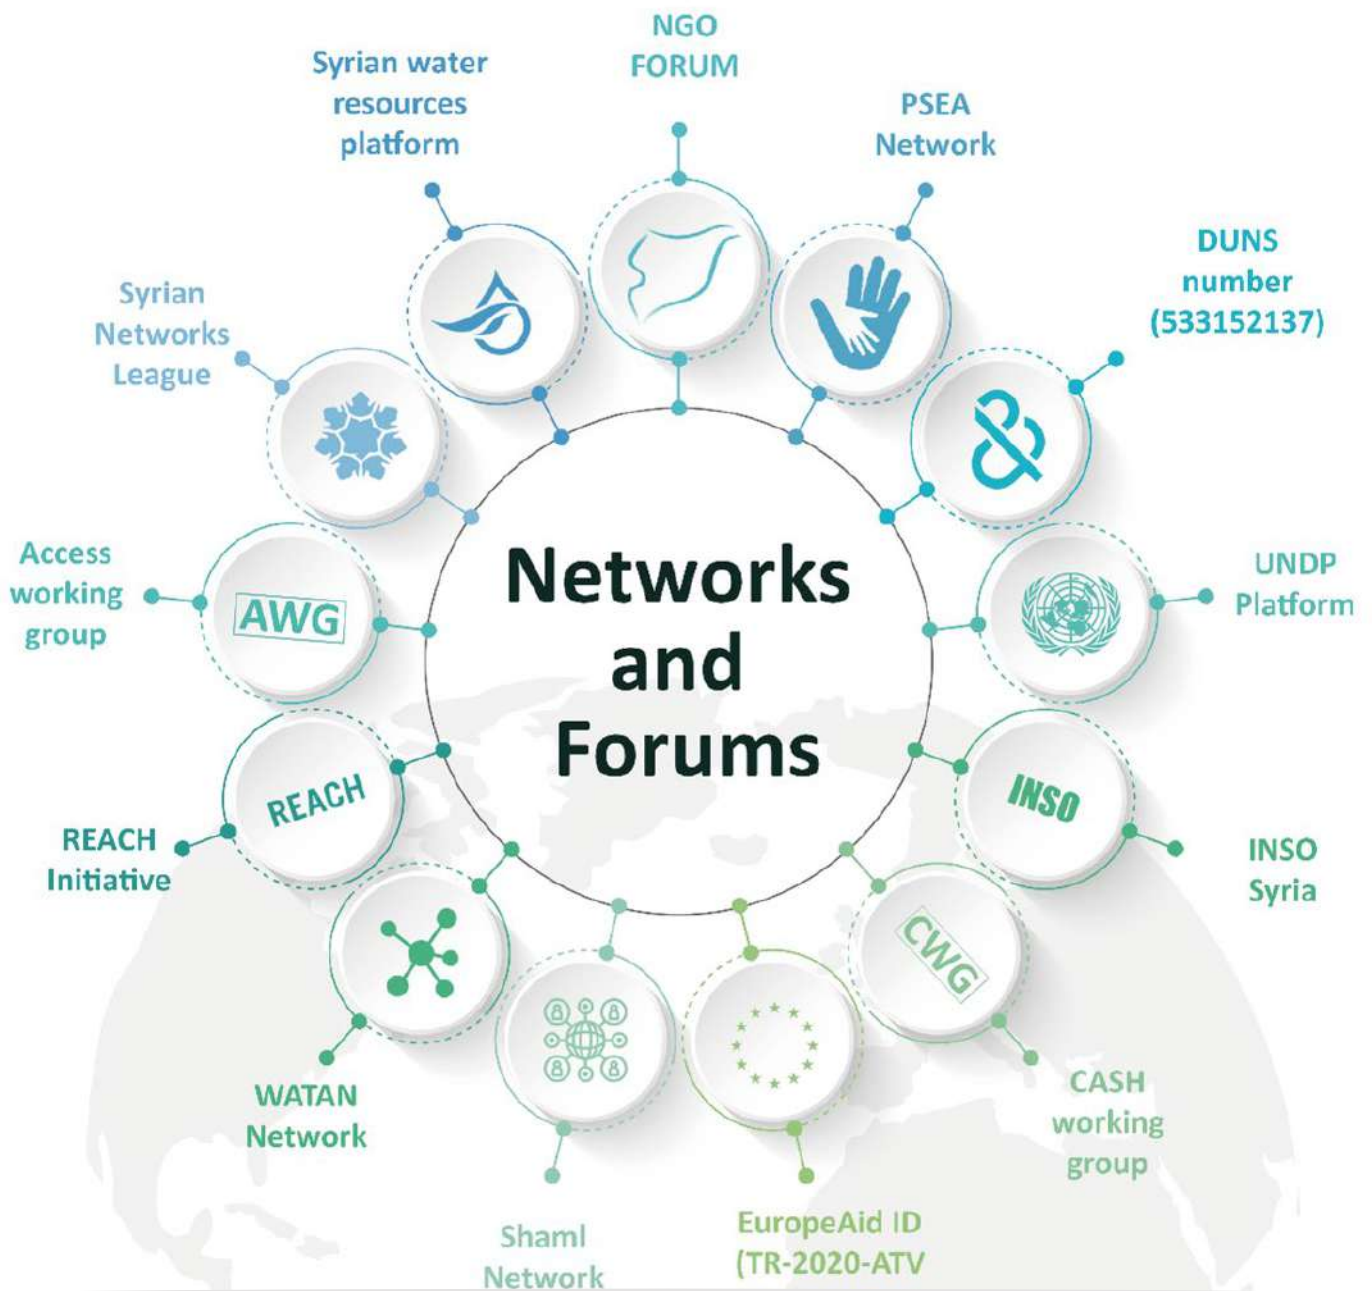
NGO FORUM

PSEA Network

DUNS number (533152137)

UNDP Platform

INSO

INSO Syria

CWG

CASH working group

EuropeAid ID (TR-2020-ATV

Shaml Network

WATAN Network

REACH

REACH Initiative

AWG

Access working group

Syrian Networks League

Syrian water resources platform

Networks and Forums